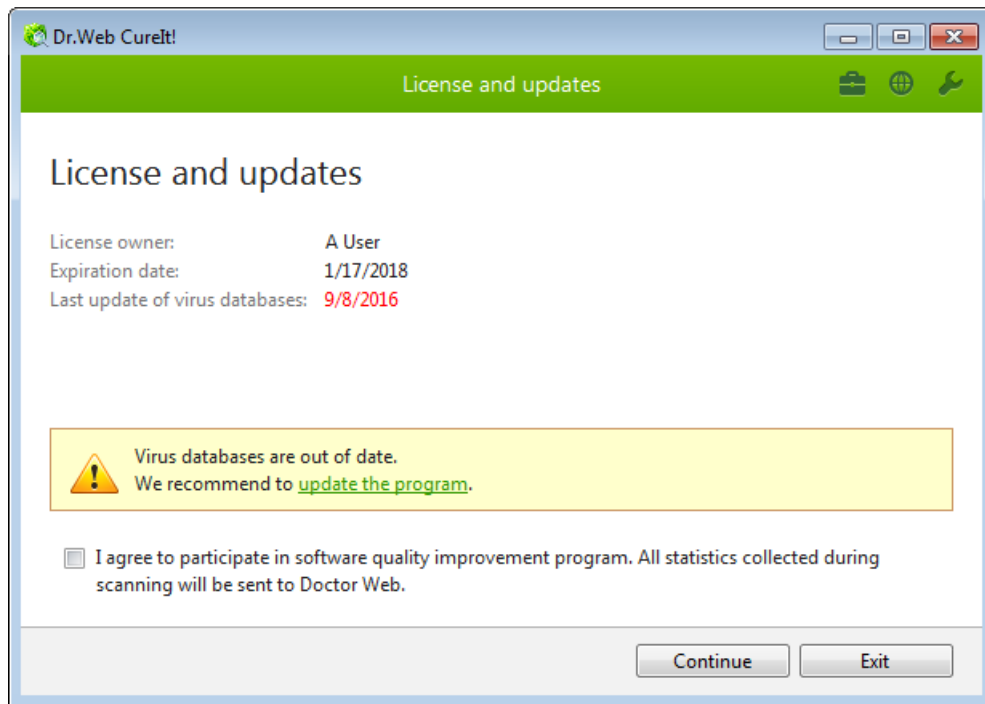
Dr.Web CureIt!

License and updates

License and updates

| License owner: | A User |
|---|---|
| Expiration date: | 1/17/2018 |
| Last update of virus databases: | 9/8/2016 |

Virus databases are out of date.
We recommend to update the program.

I agree to participate in software quality improvement program. All statistics collected during scanning will be sent to Doctor Web.

Continue

Exit